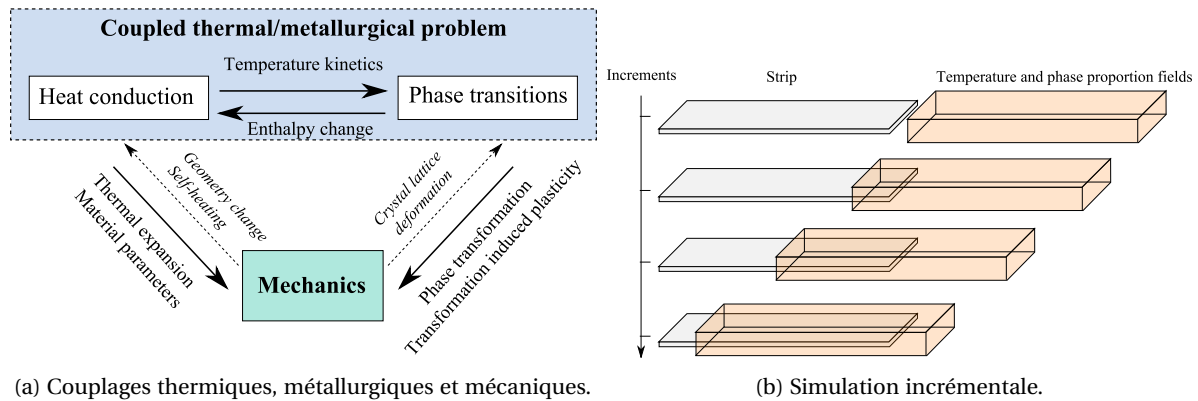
Coupled thermal/metallurgical problem

Heat conduction

Temperature kinetics

Enthalpy change

Phase transitions

Thermal expansion
Material parameters

Geometry change
Self-heating

Mechanics

Crystal lattice deformation

Phase transformation
Transformation induced plasticity

(a) Couplages thermiques, métallurgiques et mécaniques.

Increments

Strip

Temperature and phase proportion fields

(b) Simulation incrémentale.